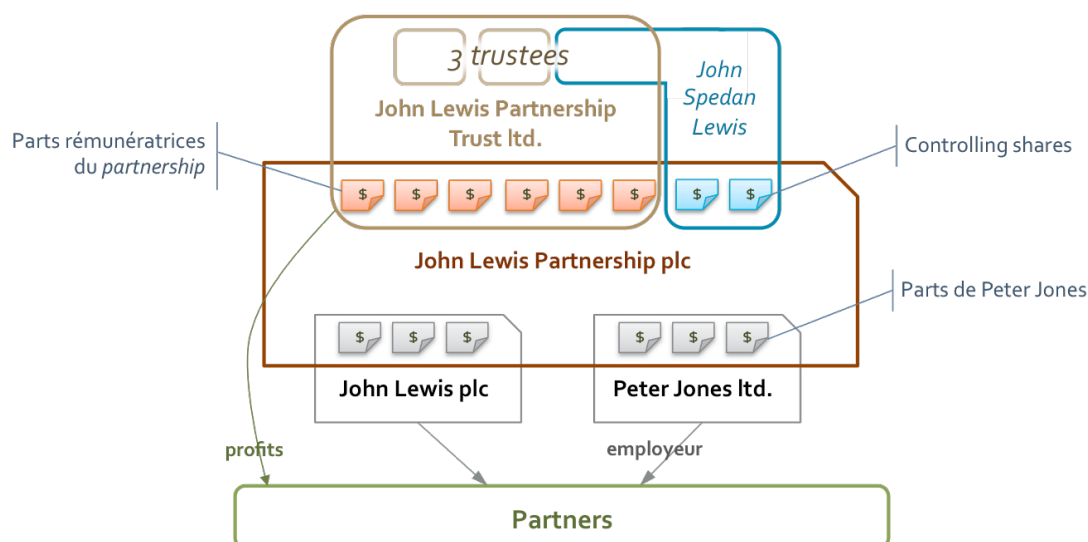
3 trustees

John Lewis Partnership Trust ltd.

John Spedan Lewis

Parts rémunératrices du partnership

Controlling shares

$ $ $ $ $ $ $ $

John Lewis Partnership plc

Parts de Peter Jones

$ $ $

$ $ $

John Lewis plc

Peter Jones ltd.

profits

employeur

Partners